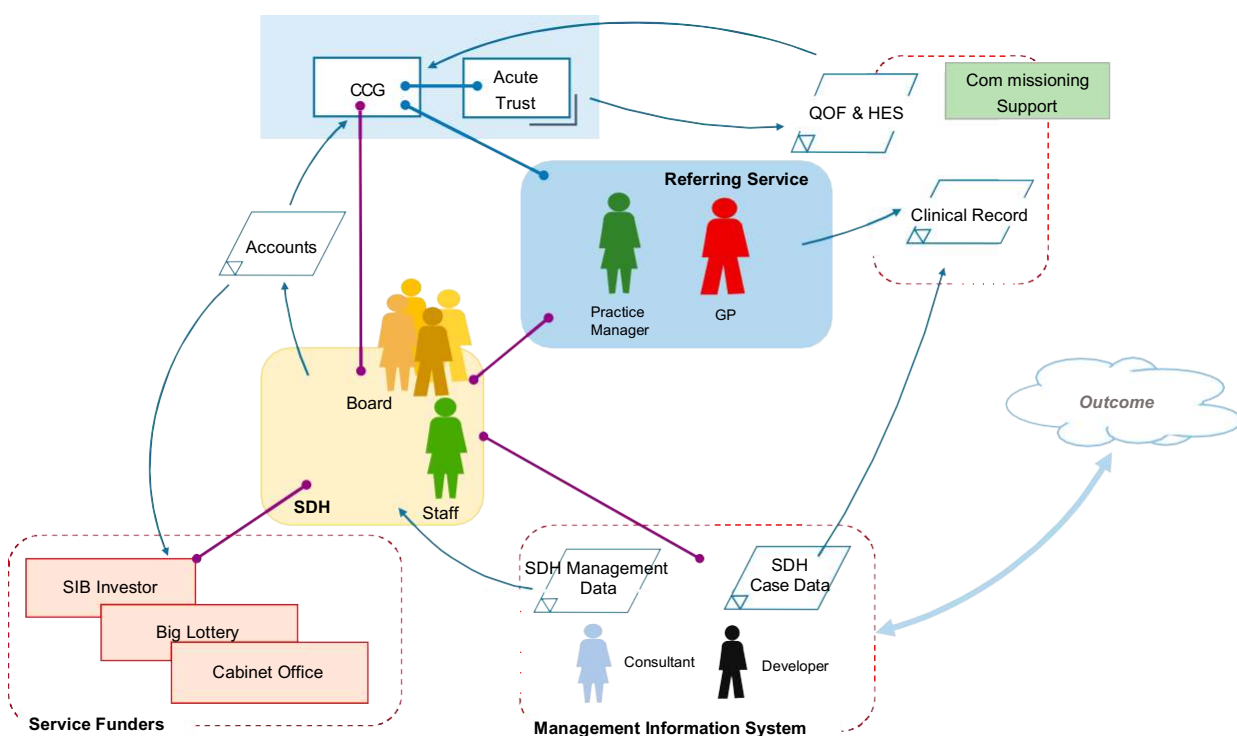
CCG

Acute Trust

QOF & HES

Com missioning Support

Referring Service

Clinical Record

Accounts

Practice Manager

GP

Outcome

Board

SDH

Staff

SIB Investor

Big Lottery

Cabinet Office

Service Funders

SDH Management Data

SDH Case Data

Consultant

Developer

Management Information System